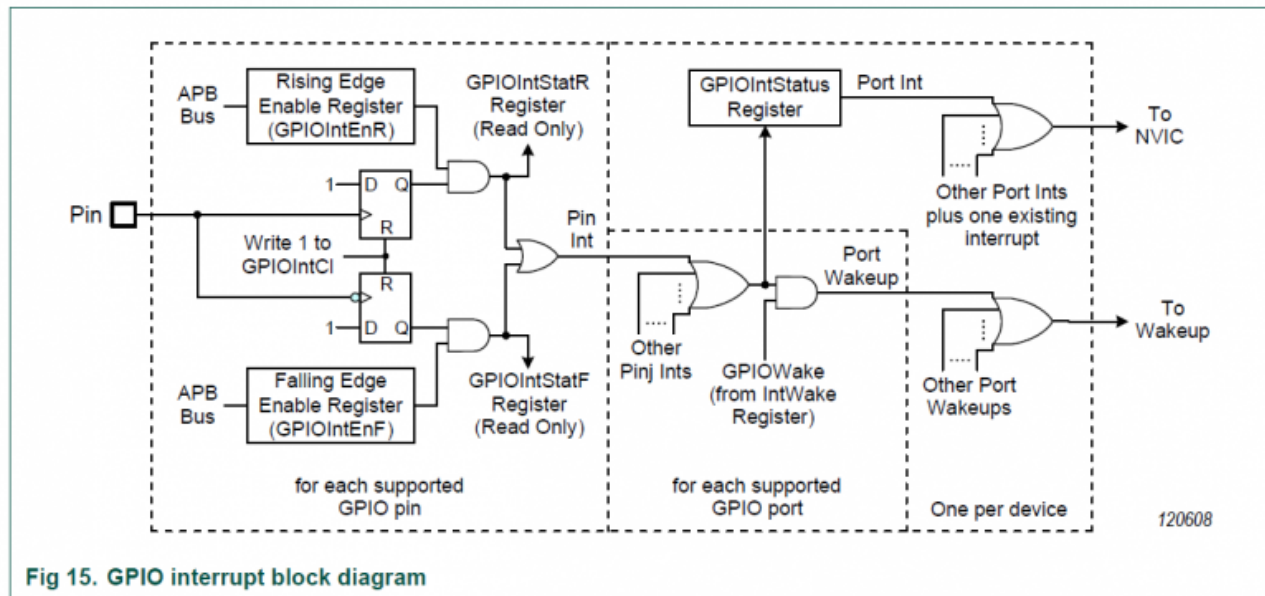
APB Bus

Rising Edge Enable Register (GPIOIntEnR)

GPIOIntStatR Register (Read Only)

GPIOIntStatus Register

Port Int

To NVIC

Other Port Ints plus one existing interrupt

1 D Q

R

Pin

Write 1 to GPIOIntCl

R

1 D Q

Pin Int

Port Wakeup

To Wakeup

Other Pinj Ints

GPIOWake (from IntWake Register)

Other Port Wakeups

APB Bus

Falling Edge Enable Register (GPIOIntEnF)

GPIOIntStatF Register (Read Only)

for each supported GPIO pin

for each supported GPIO port

One per device

120608

Fig 15. GPIO interrupt block diagram